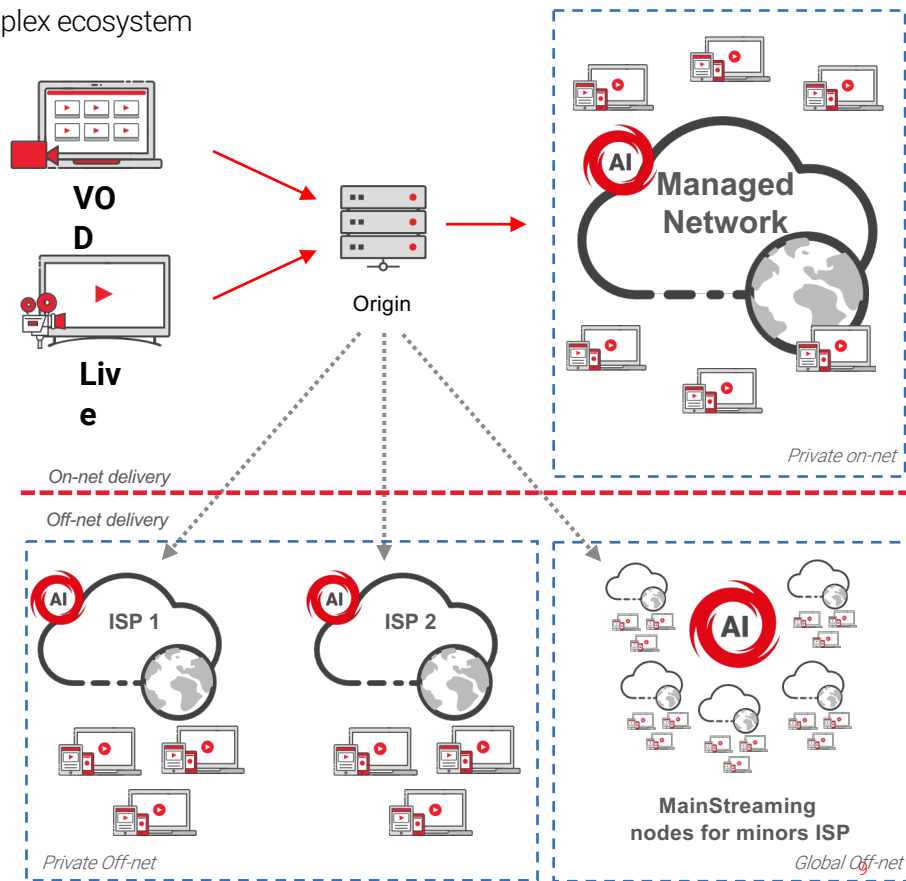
plex ecosystem

VOD

Live

Origin

AI

Managed Network

Private on-net

On-net delivery

Off-net delivery

AI

ISP 1

AI

ISP 2

Private Off-net

AI

MainStreaming nodes for minors ISP

Global Off-net